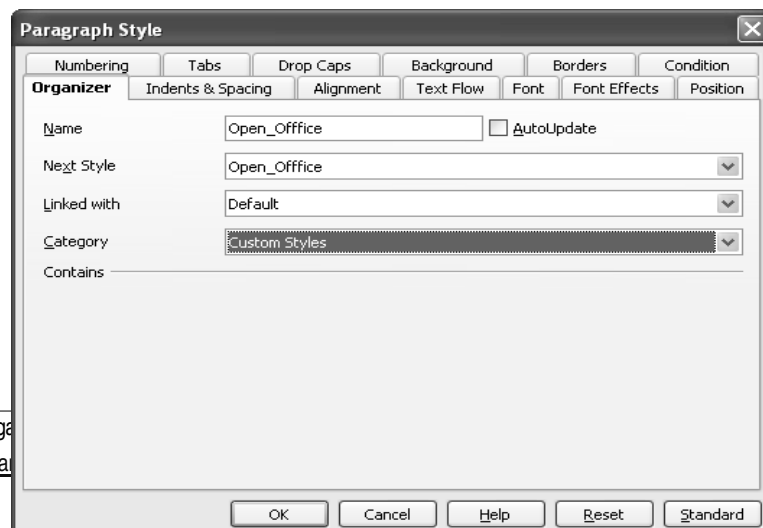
Paragraph Style

Numbering | Tabs | Drop Caps | Background | Borders | Condition
Organizer | Indents & Spacing | Alignment | Text Flow | Font | Font Effects | Position

Name Open_Offfice AutoUpdate

Next Style Open_Offfice

Linked with Default

Category Custom Styles

Contains

ga
ar

OK Cancel Help Reset Standard